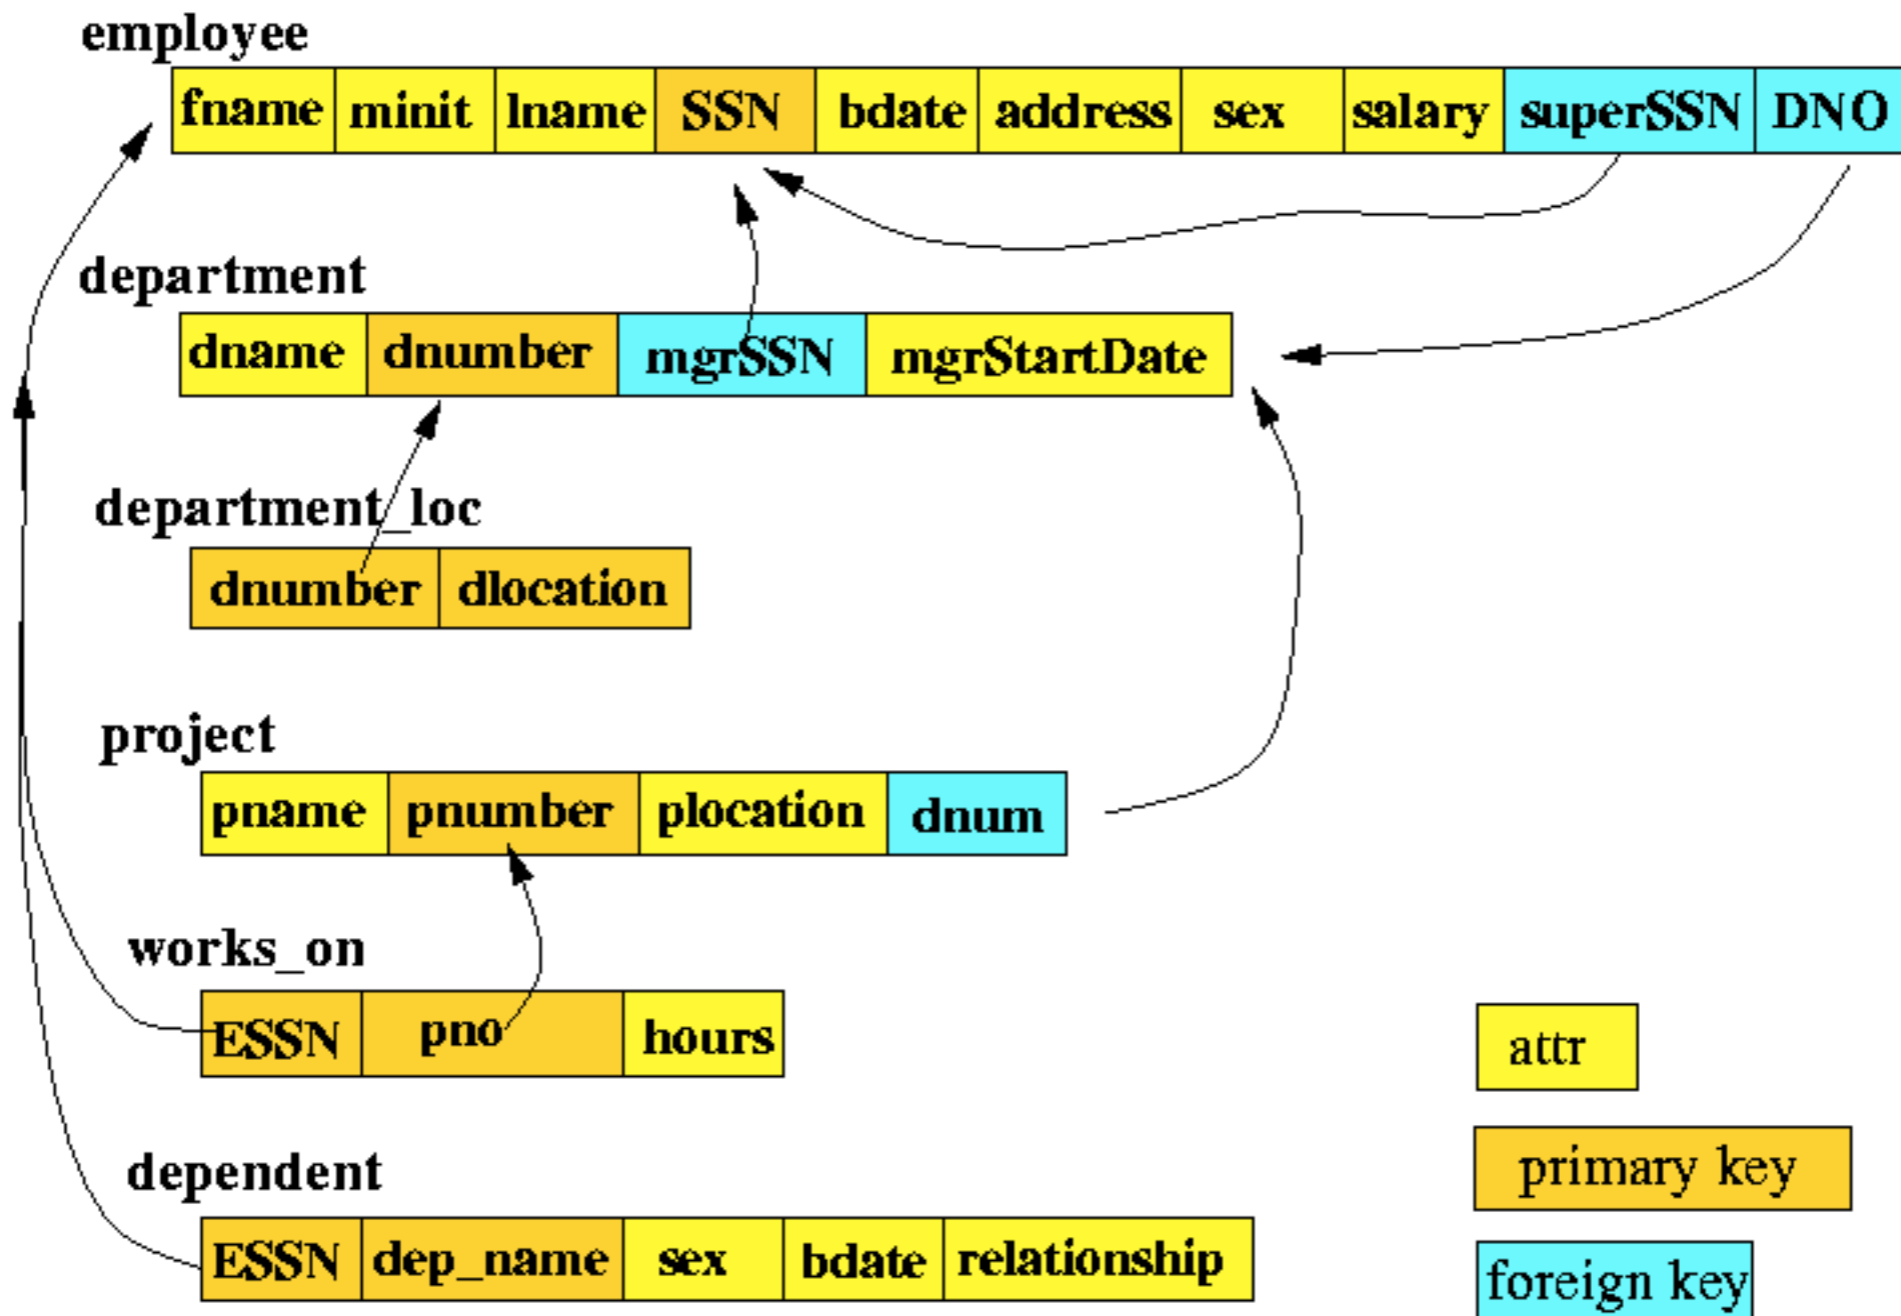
employee

| fname | minit | lname | SSN | bdate | address | sex | salary | superSSN | DNO |
|---|---|---|---|---|---|---|---|---|---|

department

| dname | dnumber | mgrSSN | mgrStartDate |
|---|---|---|---|

department_loc

| dnumber | dlocation |
|---|---|

project

| pname | pnumber | plocation | dnum |
|---|---|---|---|

works_on

| ESSN | pno | hours |
|---|---|---|

dependent

| ESSN | dep_name | sex | bdate | relationship |
|---|---|---|---|---|

attr

primary key

foreign key